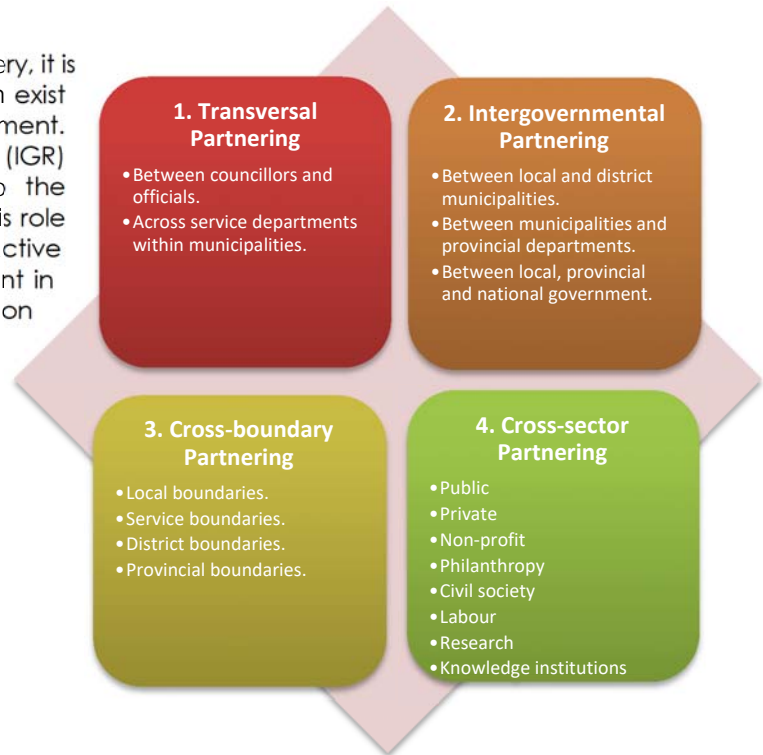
ery, it is
n exist
ment.
(IGR)
o the
is role
ctive
nt in
on

1. Transversal Partnering
• Between councillors and officials.
• Across service departments within municipalities.

2. Intergovernmental Partnering
• Between local and district municipalities.
• Between municipalities and provincial departments.
• Between local, provincial and national government.

3. Cross-boundary Partnering
• Local boundaries.
• Service boundaries.
• District boundaries.
• Provincial boundaries.

4. Cross-sector Partnering
• Public
• Private
• Non-profit
• Philanthropy
• Civil society
• Labour
• Research
• Knowledge institutions